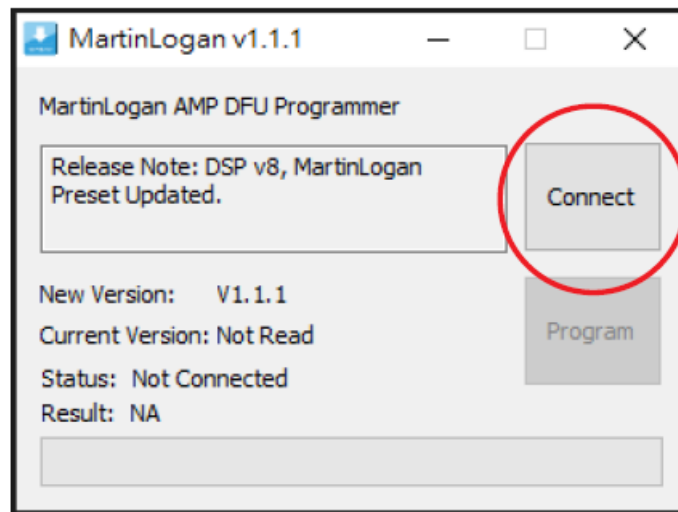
MartinLogan v1.1.1

MartinLogan AMP DFU Programmer

Release Note: DSP v8, MartinLogan Preset Updated.

Connect

New Version: V1.1.1

Current Version: Not Read

Program

Status: Not Connected

Result: NA